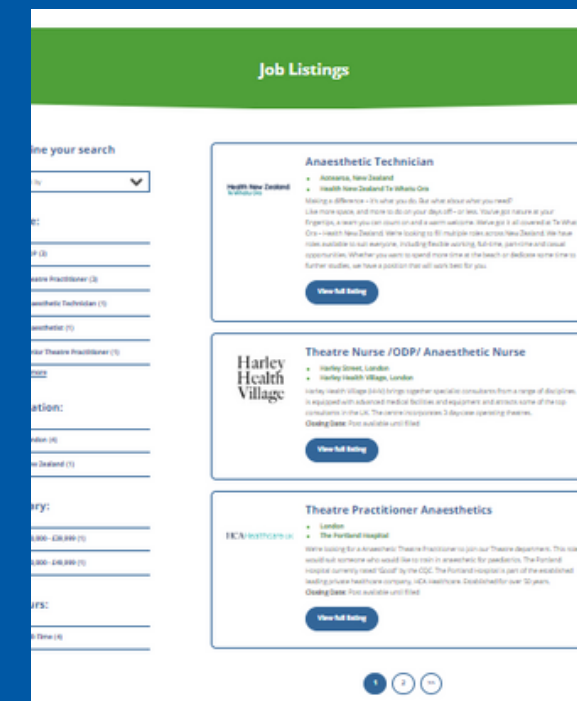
Job Listings

ine your search

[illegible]

e:

DP (3)

eatre Practitioner (3)

aesthetic Technician (1)

aesthetist (1)

nior Theatre Practitioner (1)

more

ation:

ndon (4)

w Zealand (1)

ary:

,000 - £30,000 (1)

,000 - £40,000 (1)

urs:

Time (4)

Health New Zealand Te Whatu Ora

Anaesthetic Technician

Aotearoa, New Zealand

Health New Zealand Te Whatu Ora

Making a difference – it's what you do. Be what about what you need? Like more space, and more to do on your days off – or less. You've got nature at your fingertips, a team you can count on and a warm welcome. We've got it all covered at Te Whatu Ora – Health New Zealand. We're looking to fill multiple roles across New Zealand. We have roles available to suit everyone, including flexible working, full-time, part-time and casual opportunities. Whether you want to spend more time at the beach or dedicate some time to further studies, we have a position that will work best for you.

View full listing

Harley Health Village

Theatre Nurse /ODP/ Anaesthetic Nurse

Harley Street, London

Harley Health Village, London

Harley Health Village (HHV) brings together specialist consultants from a range of disciplines, is equipped with advanced medical facilities and equipment and attracts some of the top consultants in the UK. The centre incorporates 3 day case operating theatres.

Closing Date: Post available until filled

View full listing

HCA Healthcare UK

Theatre Practitioner Anaesthetics

London

The Portland Hospital

We're looking for a Anaesthetic Theatre Practitioner to join our Theatre department. This role would suit someone who would like to train in anaesthetic for paediatrics. The Portland Hospital currently rated "Good" by the CQC. The Portland Hospital is part of the established leading private healthcare company, HCA Healthcare. Established for over 50 years.

Closing Date: Post available until filled

View full listing

1 2 >>